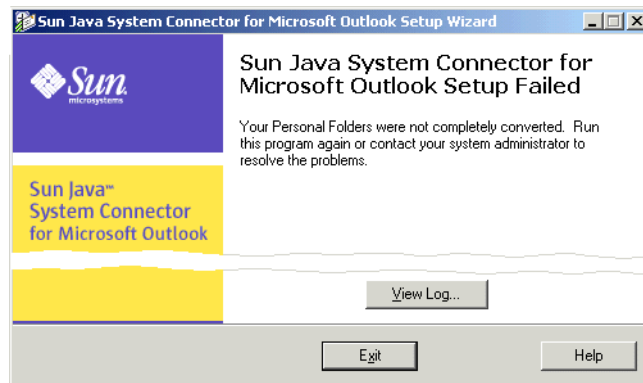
Sun Java System Connector for Microsoft Outlook Setup Wizard

Sun microsystems

Sun Java™ System Connector for Microsoft Outlook

Sun Java System Connector for Microsoft Outlook Setup Failed

Your Personal Folders were not completely converted. Run this program again or contact your system administrator to resolve the problems.

View Log...

Exit

Help